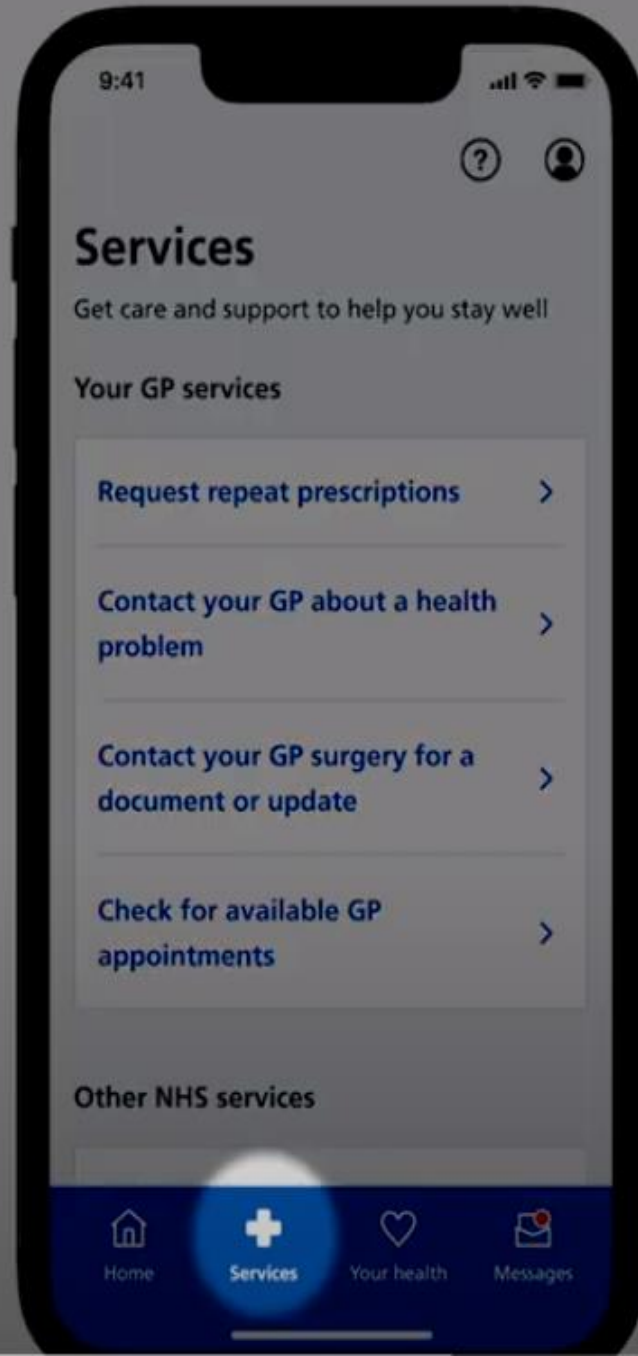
9:41

Services

Get care and support to help you stay well

Your GP services

Request repeat prescriptions

Contact your GP about a health problem

Contact your GP surgery for a document or update

Check for available GP appointments

Other NHS services

Home

Services

Your health

Messages